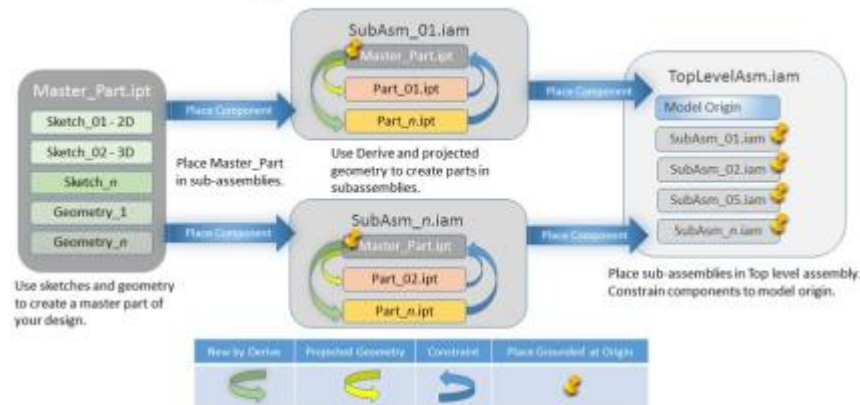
SubAsm_01.iam

Master_Part.ipt

Part_01.ipt

Part_n.ipt

Master_Part.ipt

Sketch_01 - 2D

Sketch_02 - 3D

Sketch_n

Geometry_1

Geometry_n

Place Component

Place Master_Part in sub-assemblies.

Use Derive and projected geometry to create parts in subassemblies.

Place Component

TopLevelAsm.iam

Model Origin

SubAsm_01.iam

SubAsm_02.iam

SubAsm_05.iam

SubAsm_n.iam

Place Component

SubAsm_n.iam

Master_Part.ipt

Part_02.ipt

Part_n.ipt

Place Component

Use sketches and geometry to create a master part of your design.

Place sub-assemblies in Top level assembly. Constrain components to model origin.

| New by Derive | Projected Geometry | Constraint | Place Grounded at Origin |
|---|---|---|---|
| | | | |